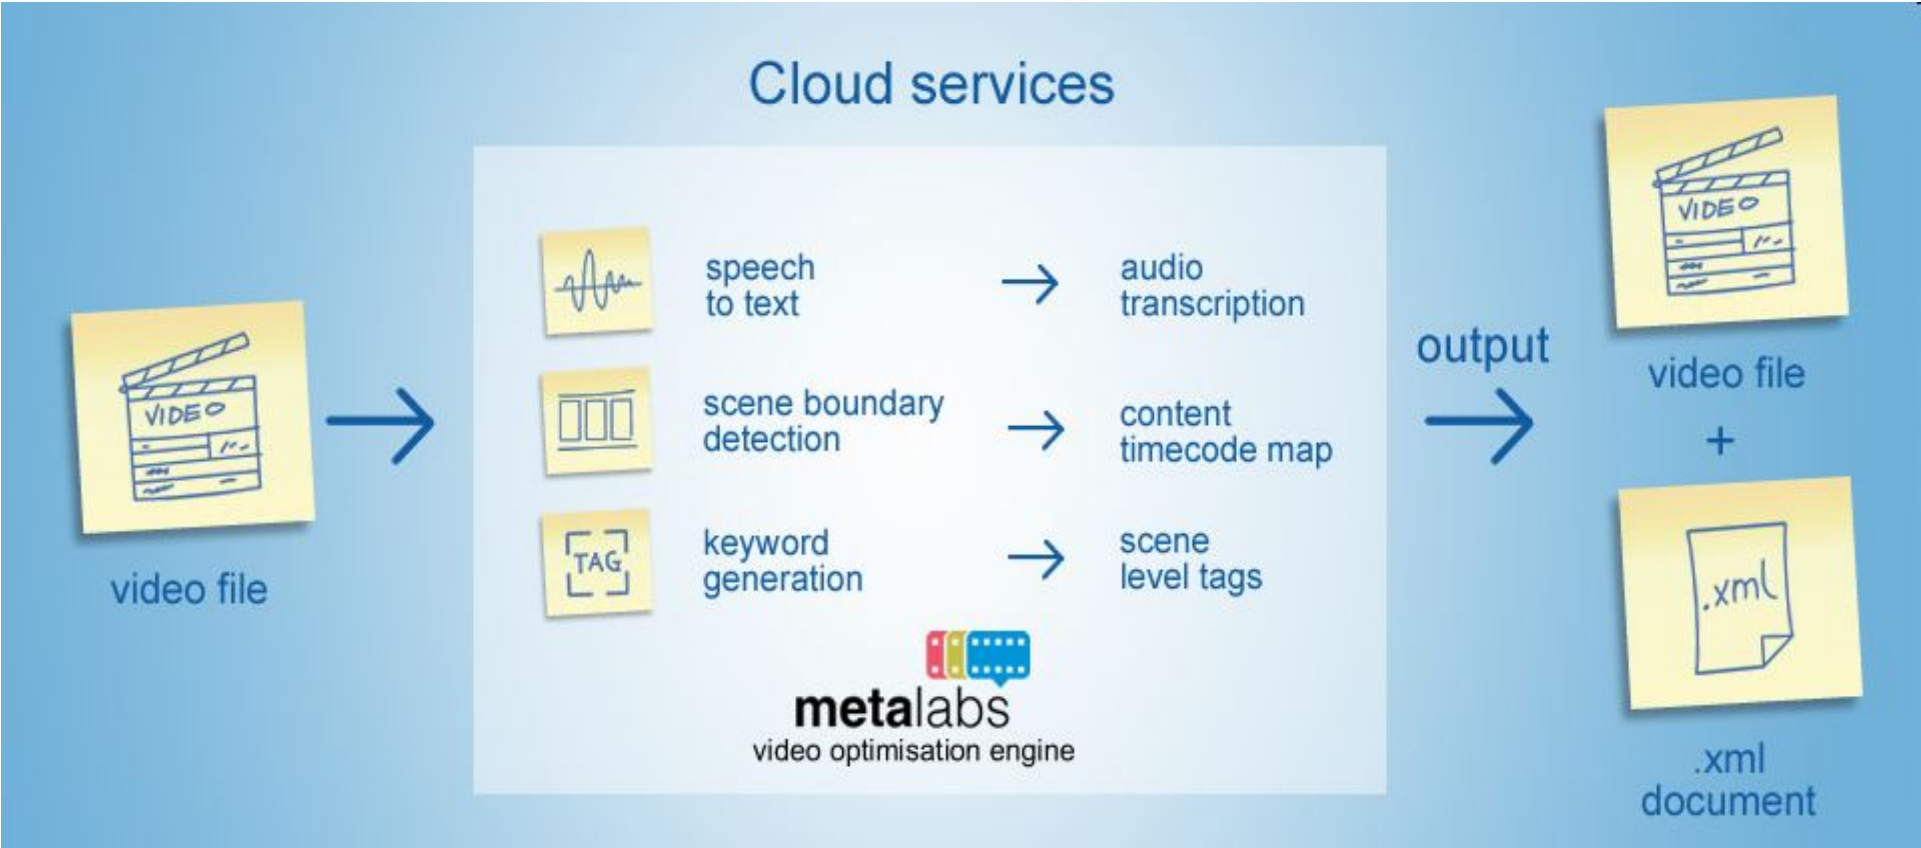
Cloud services

VIDEO

video file

speech to text → audio transcription

scene boundary detection → content timecode map

TAG

keyword generation → scene level tags

metalabs
video optimisation engine

output

VIDEO

video file

+

.xml

.xml document